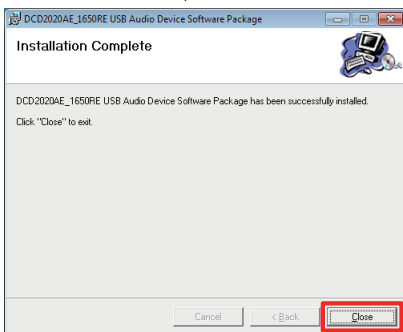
DCD2020AE_1650RE USB Audio Device Software Package

Installation Complete

DCD2020AE_1650RE USB Audio Device Software Package has been successfully installed.

Click "Close" to exit.

Cancel

< Back

Close